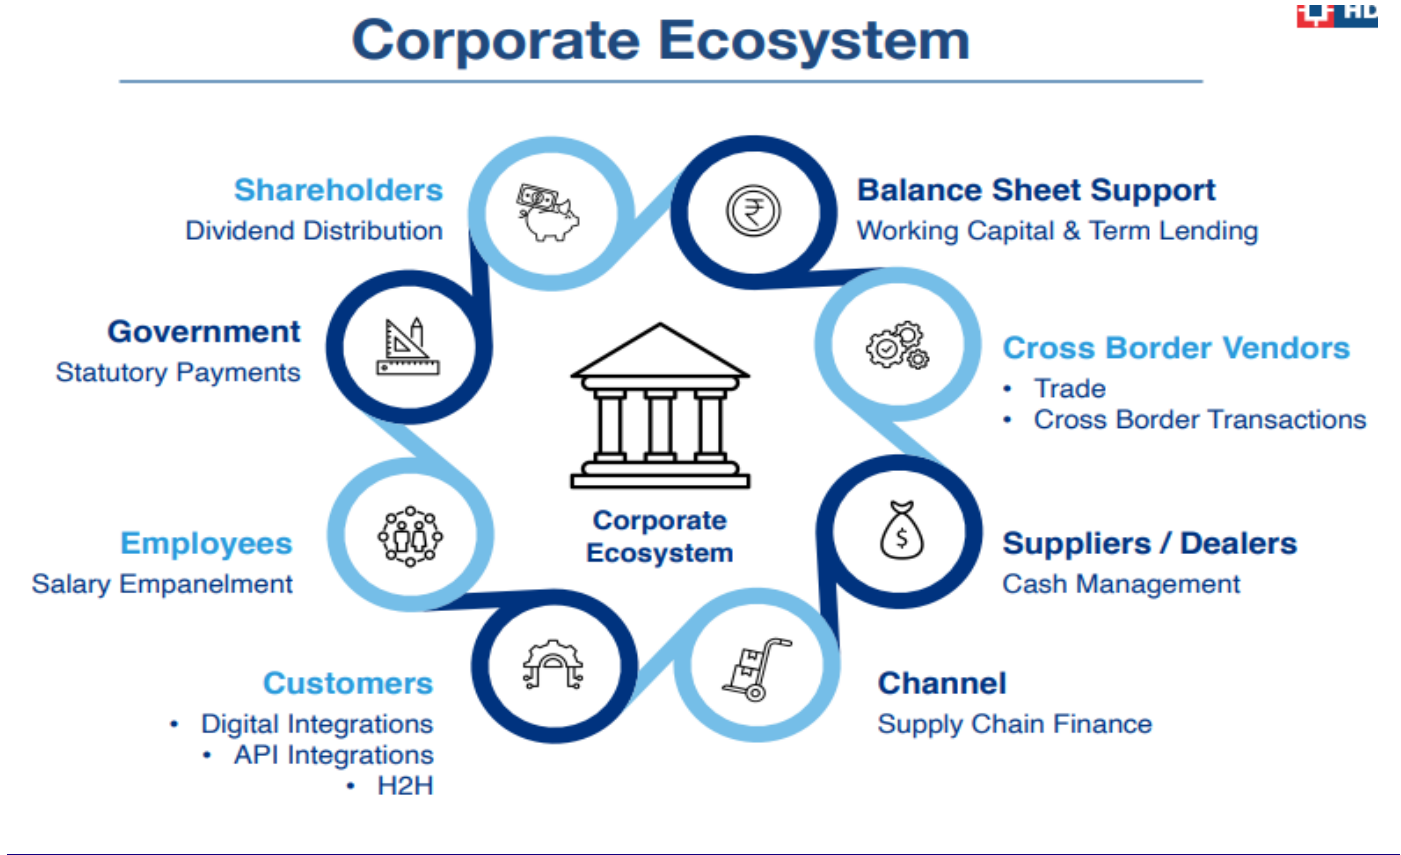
Corporate Ecosystem

HD

Shareholders
Dividend Distribution

Balance Sheet Support
Working Capital & Term Lending

Government
Statutory Payments

Cross Border Vendors
• Trade
• Cross Border Transactions

Corporate Ecosystem

Employees
Salary Empanelment

Suppliers / Dealers
Cash Management

Customers
• Digital Integrations
• API Integrations
• H2H

Channel
Supply Chain Finance